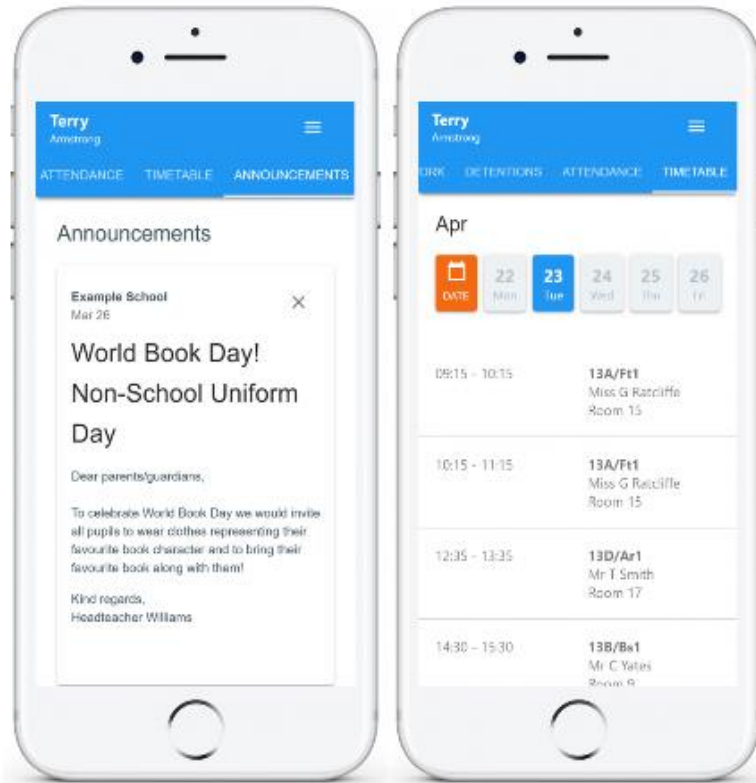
Terry
Armstrong

ATTENDANCE TIMETABLE ANNOUNCEMENTS

Announcements

Example School
Mar 26

World Book Day! Non-School Uniform Day

Dear parents/guardians,

To celebrate World Book Day we would invite all pupils to wear clothes representing their favourite book character and to bring their favourite book along with them!

Kind regards,
Headteacher Williams

Terry
Armstrong

ORK DETENTIONS ATTENDANCE TIMETABLE

Apr

DATE
22 Mon
23 Tue
24 Wed
25 Thu
26 Fri

09:15 - 10:15
13A/Ft1
Miss G Ratcliffe
Room 15

10:15 - 11:15
13A/Ft1
Miss G Ratcliffe
Room 15

12:35 - 13:35
13D/Ar1
Mr T Smith
Room 17

14:30 - 15:30
13B/Bs1
Mr C Yates
Room 9